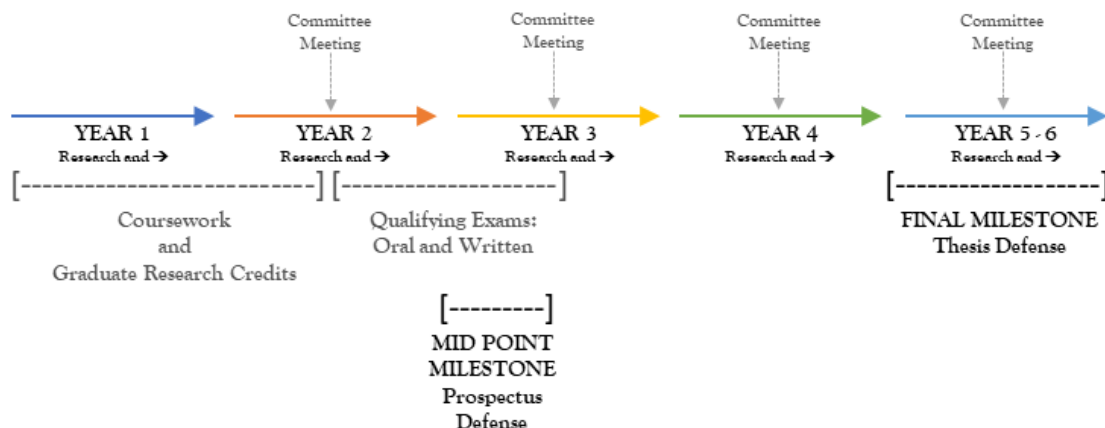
Committee Meeting

Committee Meeting

Committee Meeting

Committee Meeting

YEAR 1
Research and →

YEAR 2
Research and →

YEAR 3
Research and →

YEAR 4
Research and →

YEAR 5 - 6
Research and →

[---------------------------] [--------------------]

Coursework and Graduate Research Credits

Qualifying Exams: Oral and Written

[-------------------]

FINAL MILESTONE
Thesis Defense

[---------]

MID POINT MILESTONE
Prospectus Defense